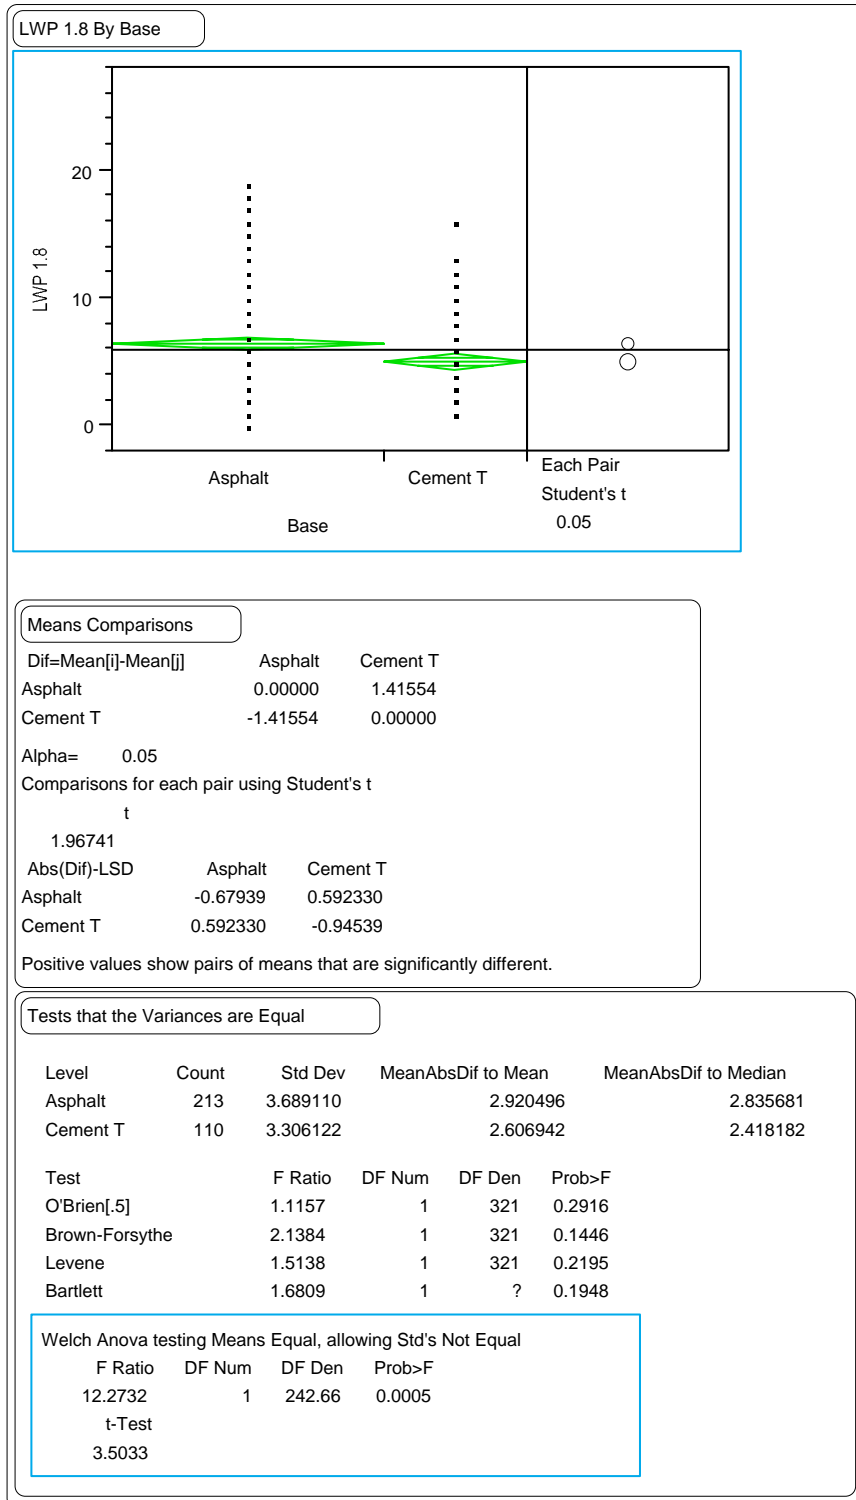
LWP 1.8 By Base

LWP 1.8

20

10

0

Asphalt

Cement T

Base

Each Pair
Student's t
0.05

Means Comparisons

| Dif=Mean[i]-Mean[j] | Asphalt | Cement T |
|---|---|---|
| Asphalt | 0.00000 | 1.41554 |
| Cement T | -1.41554 | 0.00000 |

Alpha= 0.05

Comparisons for each pair using Student's t

t
1.96741

| Abs(Dif)-LSD | Asphalt | Cement T |
|---|---|---|
| Asphalt | -0.67939 | 0.592330 |
| Cement T | 0.592330 | -0.94539 |

Positive values show pairs of means that are significantly different.

Tests that the Variances are Equal

| Level | Count | Std Dev | MeanAbsDif to Mean | MeanAbsDif to Median |
|---|---|---|---|---|
| Asphalt | 213 | 3.689110 | 2.920496 | 2.835681 |
| Cement T | 110 | 3.306122 | 2.606942 | 2.418182 |

| Test | F Ratio | DF Num | DF Den | Prob>F |
|---|---|---|---|---|
| O'Brien[.5] | 1.1157 | 1 | 321 | 0.2916 |
| Brown-Forsythe | 2.1384 | 1 | 321 | 0.1446 |
| Levene | 1.5138 | 1 | 321 | 0.2195 |
| Bartlett | 1.6809 | 1 | ? | 0.1948 |

Welch Anova testing Means Equal, allowing Std's Not Equal

| F Ratio | DF Num | DF Den | Prob>F |
|---|---|---|---|
| 12.2732 | 1 | 242.66 | 0.0005 |

t-Test
3.5033